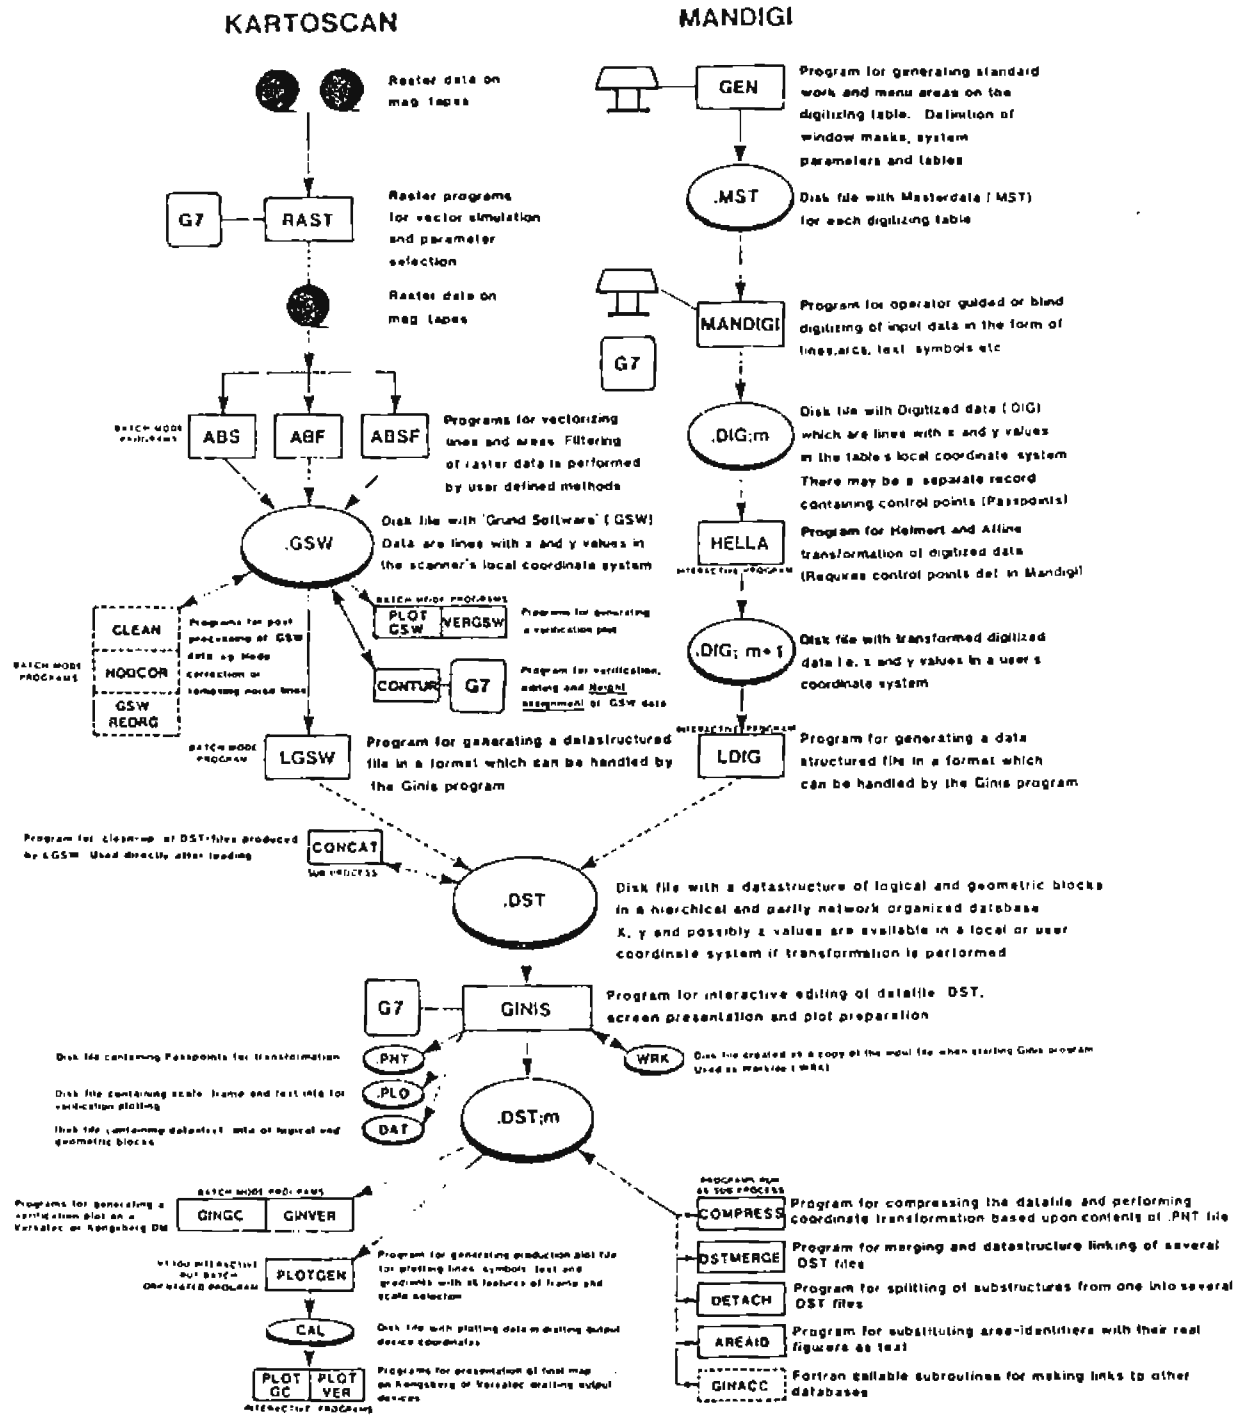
KARTOSCAN

MANDIGI

Raster data on mag tapes

GEN

Program for generating standard work and menu areas on the digitizing table. Definition of window masks, system parameters and tables

.MST

Disk file with Masterdata (MST) for each digitizing table

G7

RAST

Raster programs for vector simulation and parameter selection

Raster data on mag tapes

MANDIGI

Program for operator guided or blind digitizing of input data in the form of lines,arcs, text symbols etc

G7

BATCH MODE PROGRAMS

ABS

ABF

ABSF

Programs for vectorizing lines and areas. Filtering of raster data is performed by user defined methods

.DIG;m

Disk file with Digitized data (DIG) which are lines with x and y values in the table's local coordinate system. There may be a separate record containing control points (Passpoints)

.GSW

Disk file with 'Grund Software' (GSW) Data are lines with x and y values in the scanner's local coordinate system

HELLA

INTERACTIVE PROGRAM

Program for Helmert and Affine transformation of digitized data (Requires control points def. in Mandigi)

BATCH MODE PROGRAMS

PLOT GSW

VERGSW

Programs for generating a verification plot

CLEAN

Programs for post processing of GSW data e.g. Node correction or removing noise lines

BATCH MODE PROGRAMS

NODCOR

GSW REORG

CONTUR

G7

Program for verification, editing and Height assignment of GSW data

.DIG; m+1

Disk file with transformed digitized data i.e. x and y values in a user's coordinate system

INTERACTIVE PROGRAM

BATCH MODE PROGRAM

LGSW

Program for generating a datastructured file in a format which can be handled by the Ginis program

LDIG

Program for generating a data structured file in a format which can be handled by the Ginis program

Program for clean-up of DST-files produced by LGSW. Used directly after loading

CONCAT

SUB PROCESS

.DST

Disk file with a datastructure of logical and geometric blocks in a hierchical and partly network organized database. X, y and possibly z values are available in a local or user coordinate system if transformation is performed

G7

GINIS

Program for interactive editing of datafile .DST, screen presentation and plot preparation

Disk file containing Passpoints for transformation

.PNT

WRK

Disk file created as a copy of the input file when starting Ginis program. Used as Workfile (WRK)

Disk file containing scale, frame and text info for verification plotting

.PLO

Disk file containing datastruct. info of logical and geometric blocks

DAT

.DST;m

PROGRAM RUN AS SUB PROCESS

BATCH MODE PROGRAMS

Programs for generating a verification plot on a Versatec or Kongsberg DM

GINGC

GINVER

COMPRESS

Program for compressing the datafile and performing coordinate transformation based upon contents of .PNT file

DSTMERGE

Program for merging and datastructure linking of several DST files

IS TOO INTERACTIVE BUT BATCH OPERATED PROGRAM

PLOTGEN

Program for generating production plot file for plotting lines, symbols, text and gradients with all features of frame and scale selection

DETACH

Program for splitting of substructures from one into several DST files

CAL

Disk file with plotting data in plotting output device coordinates

AREAID

Program for substituting area-identifiers with their real figures as text

PLOT GC

PLOT VER

Programs for presentation of final map on Kongsberg or Versatec plotting output devices

INTERACTIVE PROGRAMS

GINACC

Fortran callable subroutines for making links to other databases